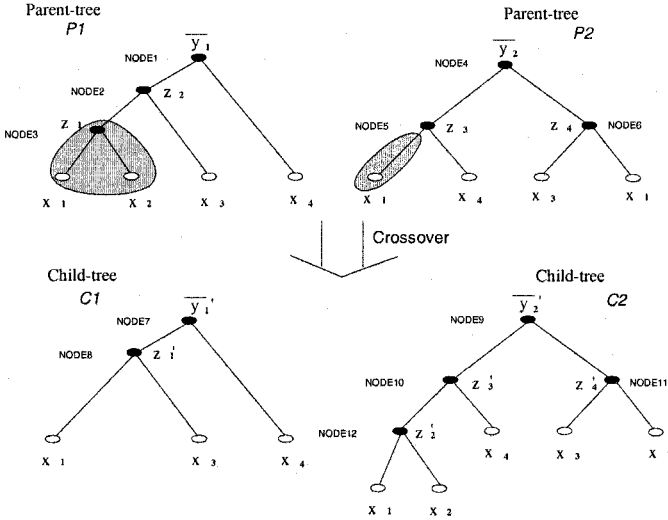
Parent-tree
P1

$\overline{y}_1$
NODE1
NODE2
$z_2$
NODE3
$z_1$
$x_1$
$x_2$
$x_3$
$x_4$

Parent-tree
P2

$\overline{y}_2$
NODE4
NODE5
$z_3$
$z_4$
NODE6
$x_1$
$x_4$
$x_3$
$x_1$

Crossover

Child-tree
C1

$\overline{y}_1'$
NODE7
NODE8
$z_1'$
$x_1$
$x_3$
$x_4$

Child-tree
C2

$\overline{y}_2'$
NODE9
NODE10
$z_3'$
$z_4'$
NODE11
NODE12
$z_2'$
$x_4$
$x_3$
x
$x_1$
$x_2$